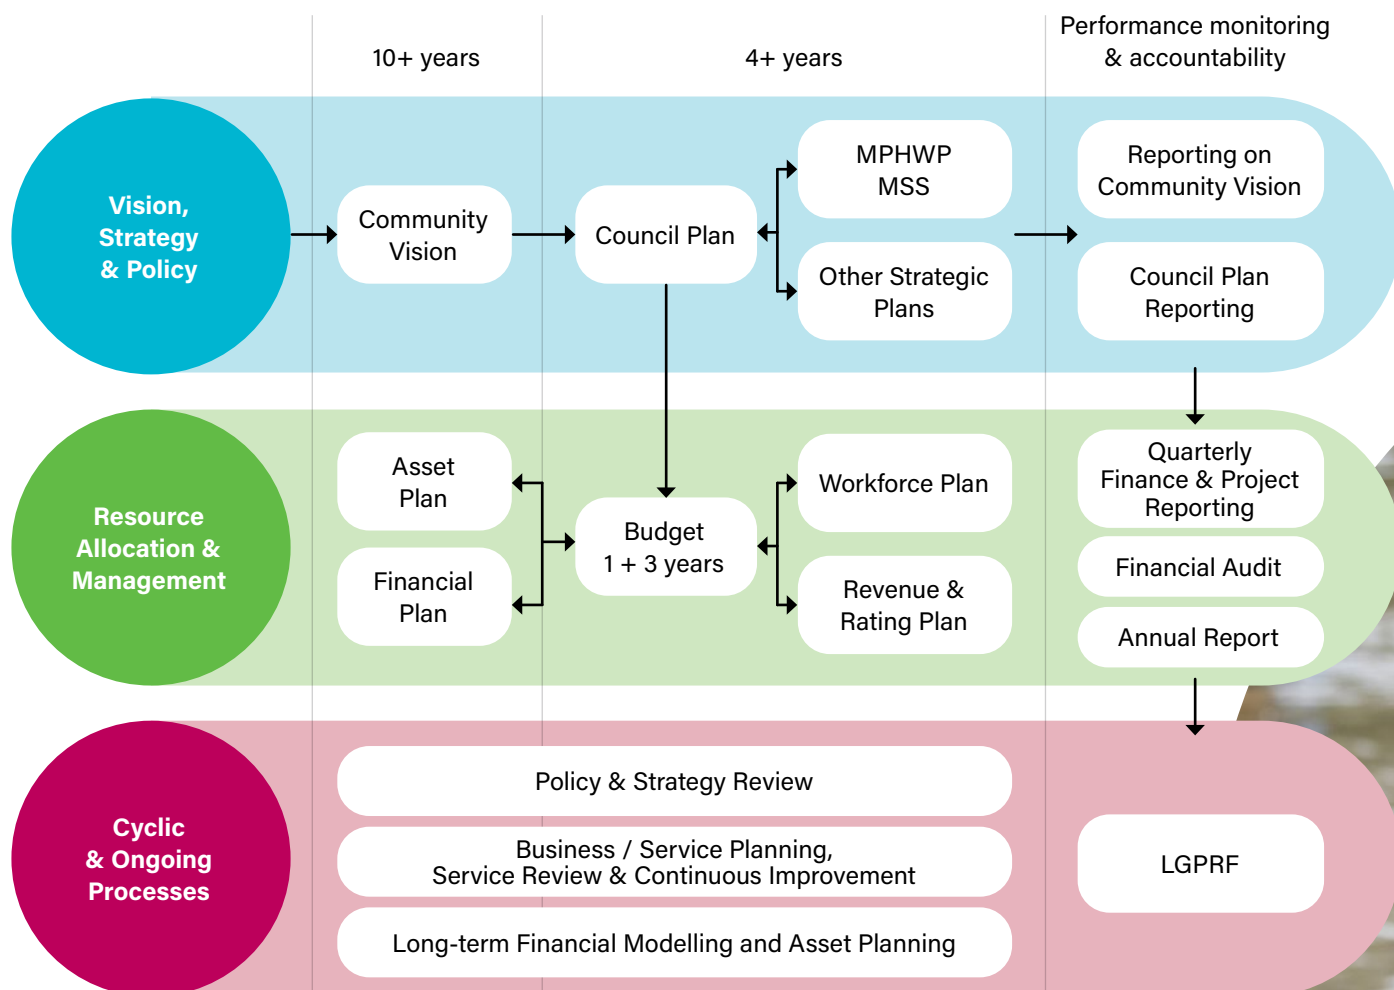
10+ years

4+ years

Performance monitoring & accountability

Vision, Strategy & Policy

Community Vision

Council Plan

MPHWP MSS

Other Strategic Plans

Reporting on Community Vision

Council Plan Reporting

Resource Allocation & Management

Asset Plan

Financial Plan

Budget 1 + 3 years

Workforce Plan

Revenue & Rating Plan

Quarterly Finance & Project Reporting

Financial Audit

Annual Report

Cyclic & Ongoing Processes

Policy & Strategy Review

Business / Service Planning, Service Review & Continuous Improvement

Long-term Financial Modelling and Asset Planning

LGPRF